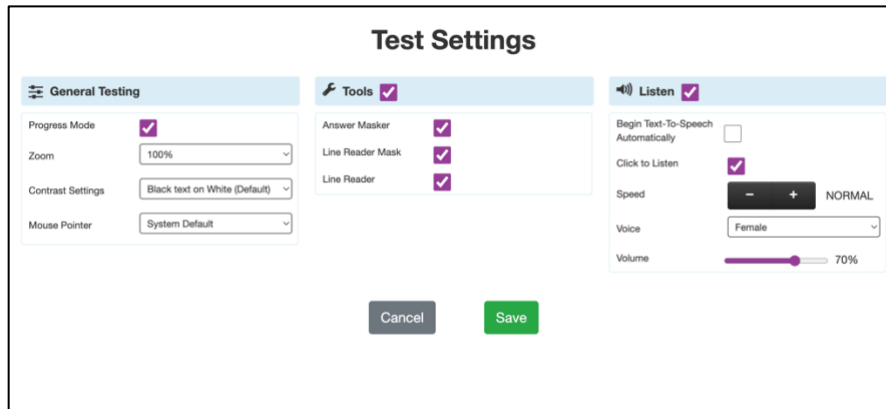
Test Settings

General Testing

Progress Mode

Zoom 100%

Contrast Settings Black text on White (Default)

Mouse Pointer System Default

Tools

Answer Masker

Line Reader Mask

Line Reader

Listen

Begin Text-To-Speech Automatically

Click to Listen

Speed − + NORMAL

Voice Female

Volume 70%

Cancel

Save